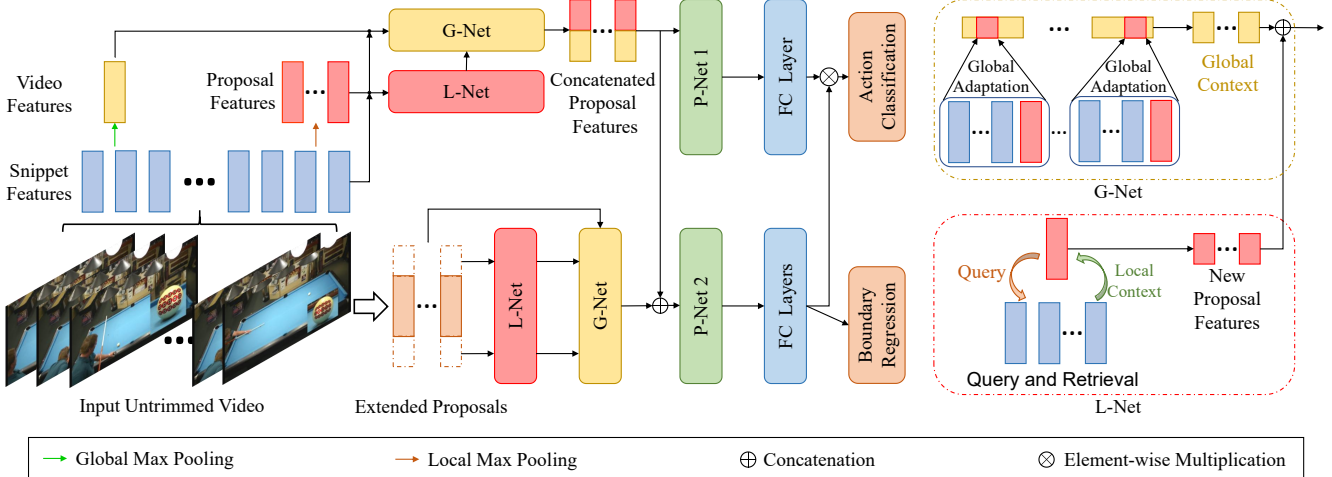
Video Features

Proposal Features

Snippet Features

G-Net

L-Net

Concatenated Proposal Features

P-Net 1

FC Layer

Action Classification

Global Adaptation

Global Adaptation

Global Context

G-Net

Input Untrimmed Video

Extended Proposals

L-Net

G-Net

P-Net 2

FC Layers

Boundary Regression

Query

Local Context

New Proposal Features

Query and Retrieval

L-Net

Global Max Pooling

Local Max Pooling

$\oplus$ Concatenation

$\otimes$ Element-wise Multiplication